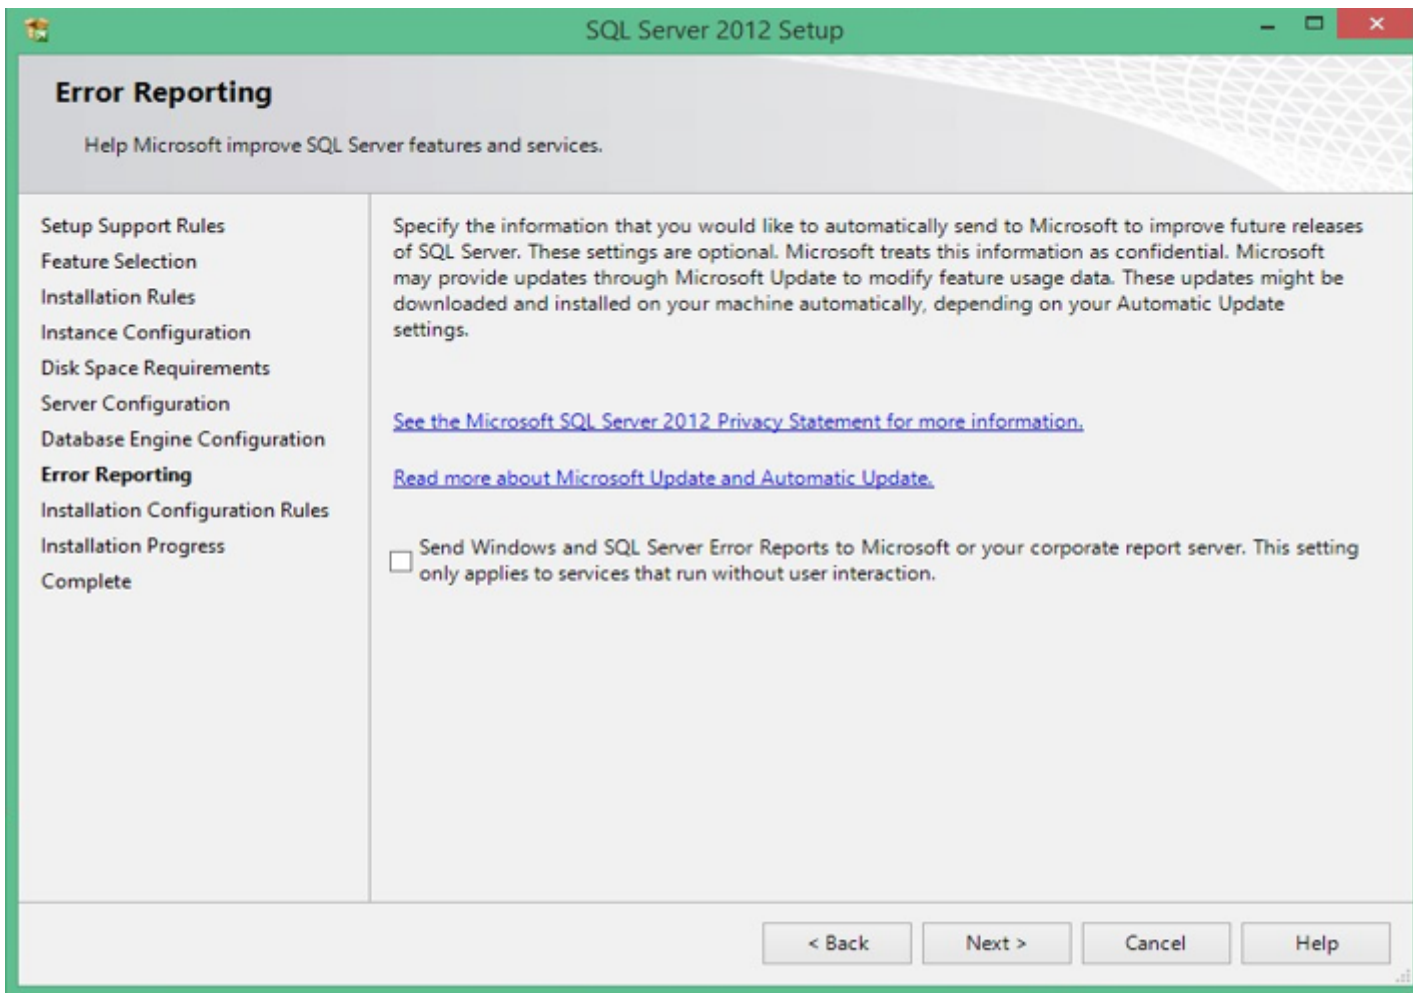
SQL Server 2012 Setup

Error Reporting

Help Microsoft improve SQL Server features and services.

Setup Support Rules
Feature Selection
Installation Rules
Instance Configuration
Disk Space Requirements
Server Configuration
Database Engine Configuration
Error Reporting
Installation Configuration Rules
Installation Progress
Complete

Specify the information that you would like to automatically send to Microsoft to improve future releases of SQL Server. These settings are optional. Microsoft treats this information as confidential. Microsoft may provide updates through Microsoft Update to modify feature usage data. These updates might be downloaded and installed on your machine automatically, depending on your Automatic Update settings.

See the Microsoft SQL Server 2012 Privacy Statement for more information.

Read more about Microsoft Update and Automatic Update.

Send Windows and SQL Server Error Reports to Microsoft or your corporate report server. This setting only applies to services that run without user interaction.

< Back
Next >
Cancel
Help